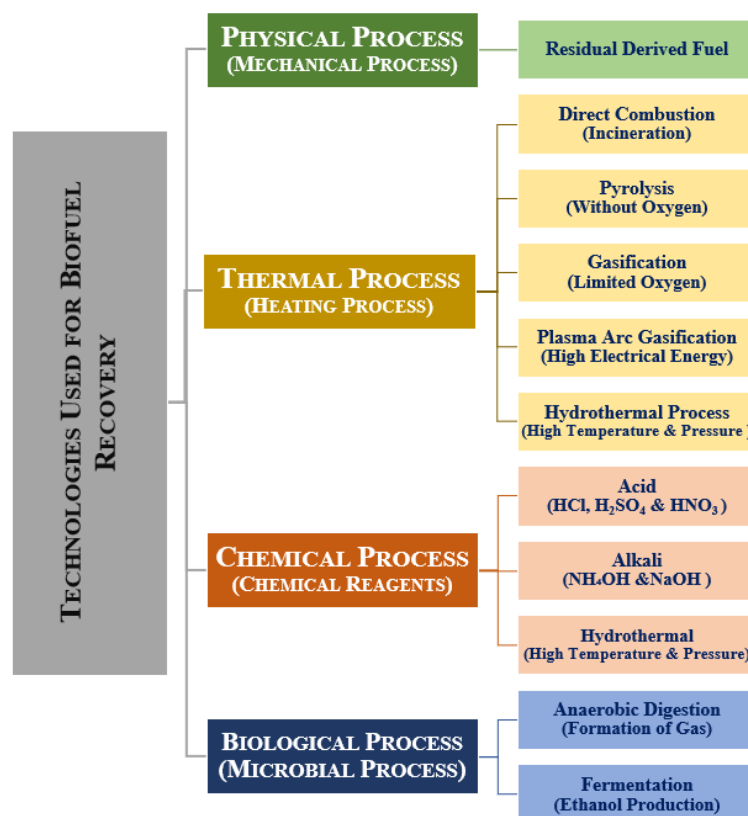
TECHNOLOGIES USED FOR BIOFUEL RECOVERY

PHYSICAL PROCESS
(MECHANICAL PROCESS)

Residual Derived Fuel

THERMAL PROCESS
(HEATING PROCESS)

Direct Combustion
(Incineration)

Pyrolysis
(Without Oxygen)

Gasification
(Limited Oxygen)

Plasma Arc Gasification
(High Electrical Energy)

Hydrothermal Process
(High Temperature & Pressure )

CHEMICAL PROCESS
(CHEMICAL REAGENTS)

Acid
(HCl, $H_2SO_4$ & $HNO_3$ )

Alkali
($NH_4OH$ &NaOH )

Hydrothermal
(High Temperature & Pressure)

BIOLOGICAL PROCESS
(MICROBIAL PROCESS)

Anaerobic Digestion
(Formation of Gas)

Fermentation
(Ethanol Production)